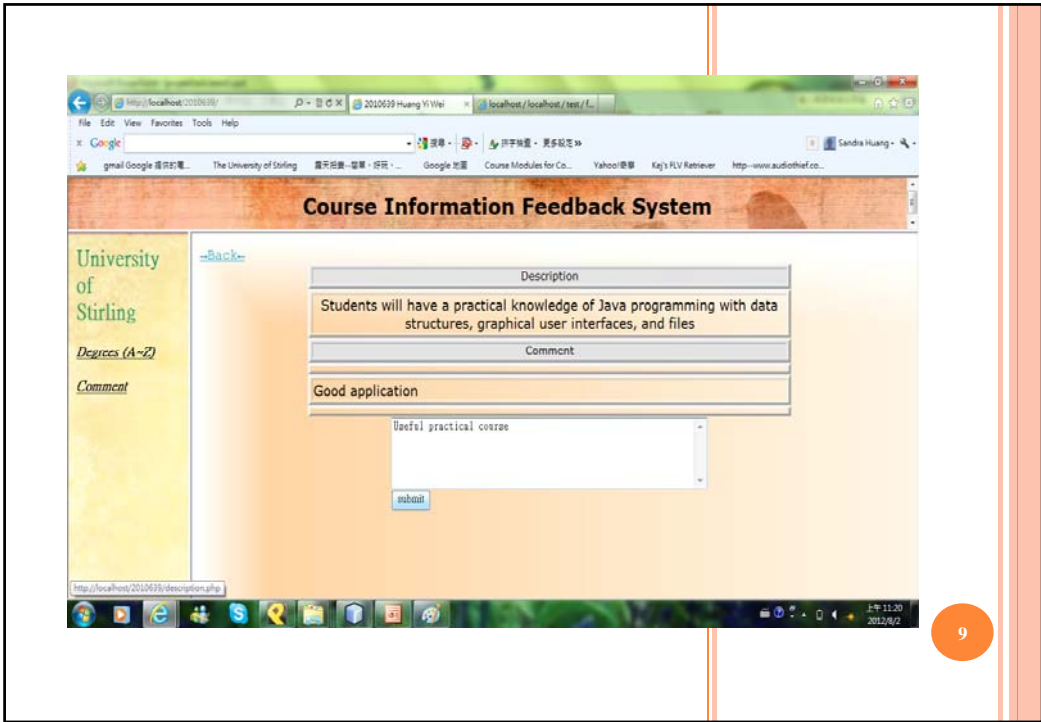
http://localhost/2010639/

2010639 Huang Yi Wei

localhost / localhost / test / f...

File Edit View Favorites Tools Help

Google

Sandra Huang

gmail Google 提供的電... The University of Stirling 露天拍賣 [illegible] Google 地圖 Course Modules for Co... Yahoo!奇摩 Kej's FLV Retriever http--www.audiothief.co...

Course Information Feedback System

University of Stirling

Degrees (A~Z)

Comment

--Back--

| Description |
|---|
| Students will have a practical knowledge of Java programming with data structures, graphical user interfaces, and files |
| Comment |
| Good application |

Useful practical course

submit

http://localhost/2010639/description.php

上午 11:20
2012/8/2

9